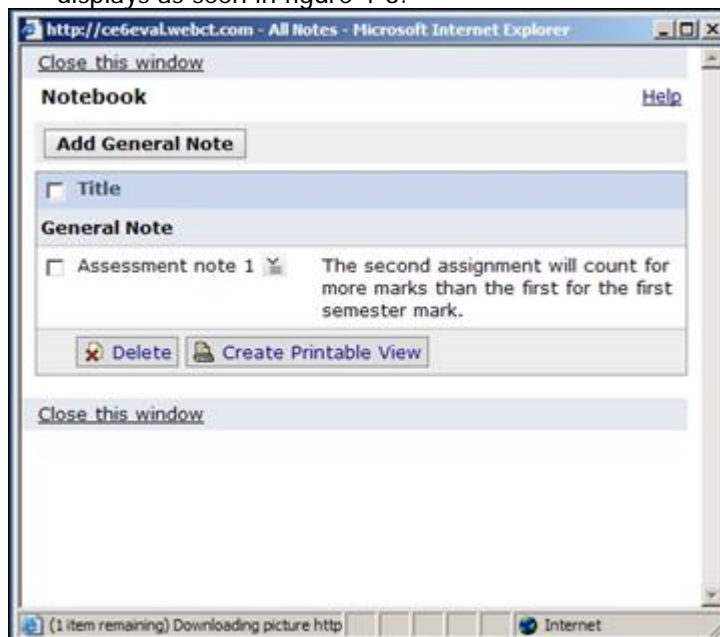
displays as seen in figure 4-6.

http://ce6eval.webct.com - All Notes - Microsoft Internet Explorer

Close this window

Notebook

Help

Add General Note

Title

General Note

Assessment note 1

The second assignment will count for more marks than the first for the first semester mark.

Delete

Create Printable View

Close this window

(1 item remaining) Downloading picture http

Internet